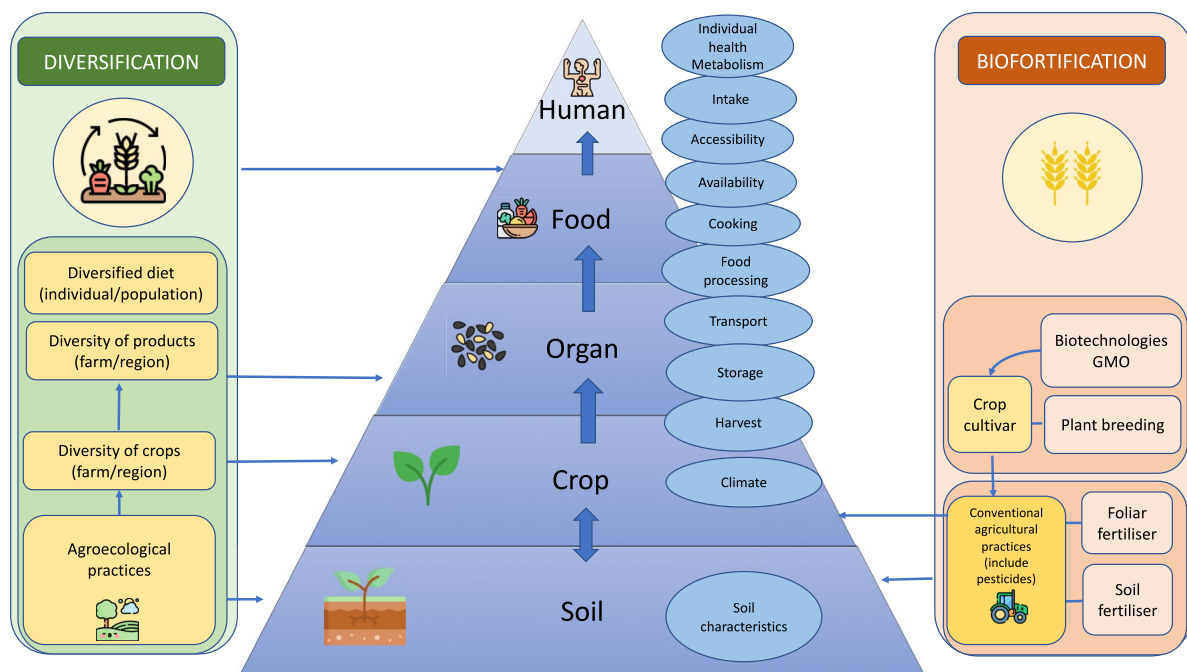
DIVERSIFICATION

Diversified diet (individual/population)

Diversity of products (farm/region)

Diversity of crops (farm/region)

Agroecological practices

Human

Food

Organ

Crop

Soil

Individual health Metabolism

Intake

Accessibility

Availability

Cooking

Food processing

Transport

Storage

Harvest

Climate

Soil characteristics

BIOFORTIFICATION

Biotechnologies GMO

Crop cultivar

Plant breeding

Conventional agricultural practices (include pesticides)

Foliar fertiliser

Soil fertiliser